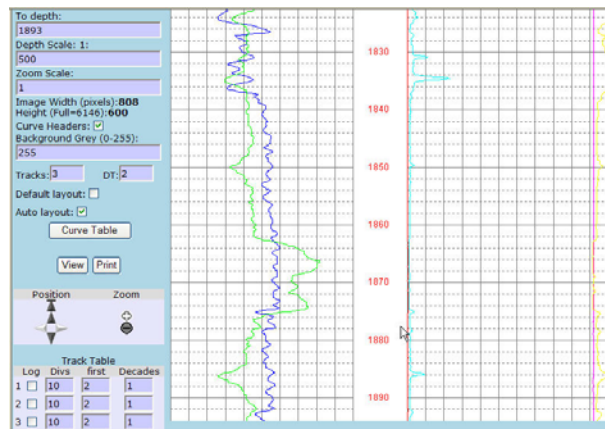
To depth:
1893
Depth Scale: 1:
500
Zoom Scale:
1
Image Width (pixels):808
Height (Full=6146):600
Curve Headers: ☑
Background Grey (0-255):
255
Tracks: 3 DT: 2
Default layout: ☐
Auto layout: ☑
Curve Table
View Print
Position Zoom
Track Table

| Log | Divs | first | Decades |
|---|---|---|---|
| 1 ☐ | 10 | 2 | 1 |
| 2 ☐ | 10 | 2 | 1 |
| 3 ☐ | 10 | 2 | 1 |

1830
1840
1850
1860
1870
1880
1890